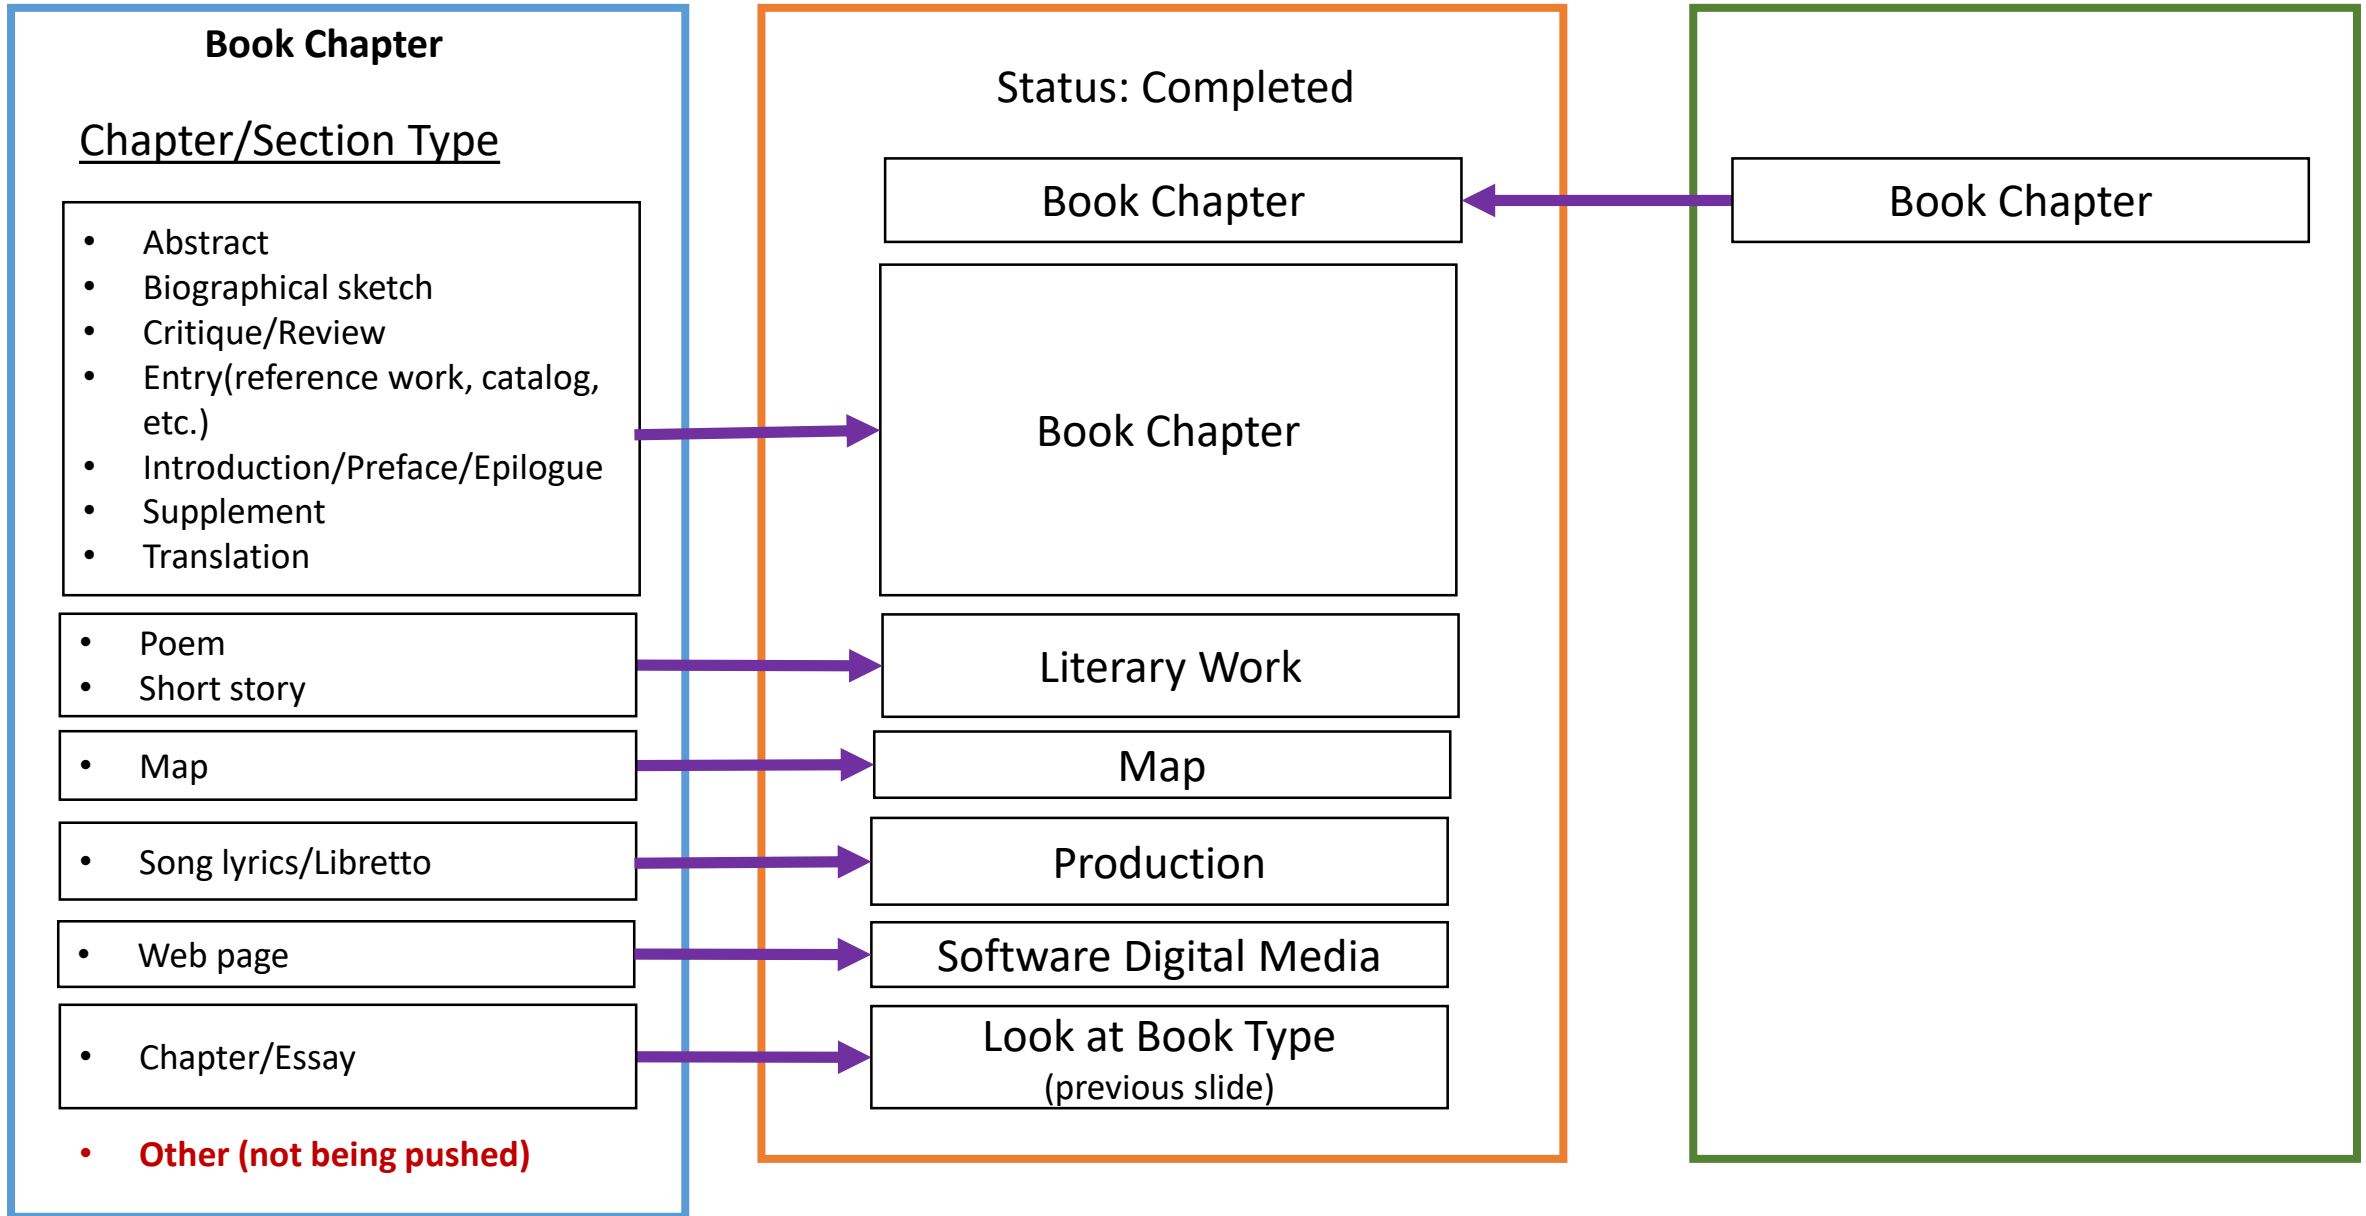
Book Chapter

Chapter/Section Type

- Abstract
- Biographical sketch
- Critique/Review
- Entry(reference work, catalog, etc.)
- Introduction/Preface/Epilogue
- Supplement
- Translation

- Poem
- Short story

- Map

- Song lyrics/Libretto

- Web page

- Chapter/Essay

- Other (not being pushed)

Status: Completed

Book Chapter

Book Chapter

Literary Work

Map

Production

Software Digital Media

Look at Book Type
(previous slide)

Book Chapter